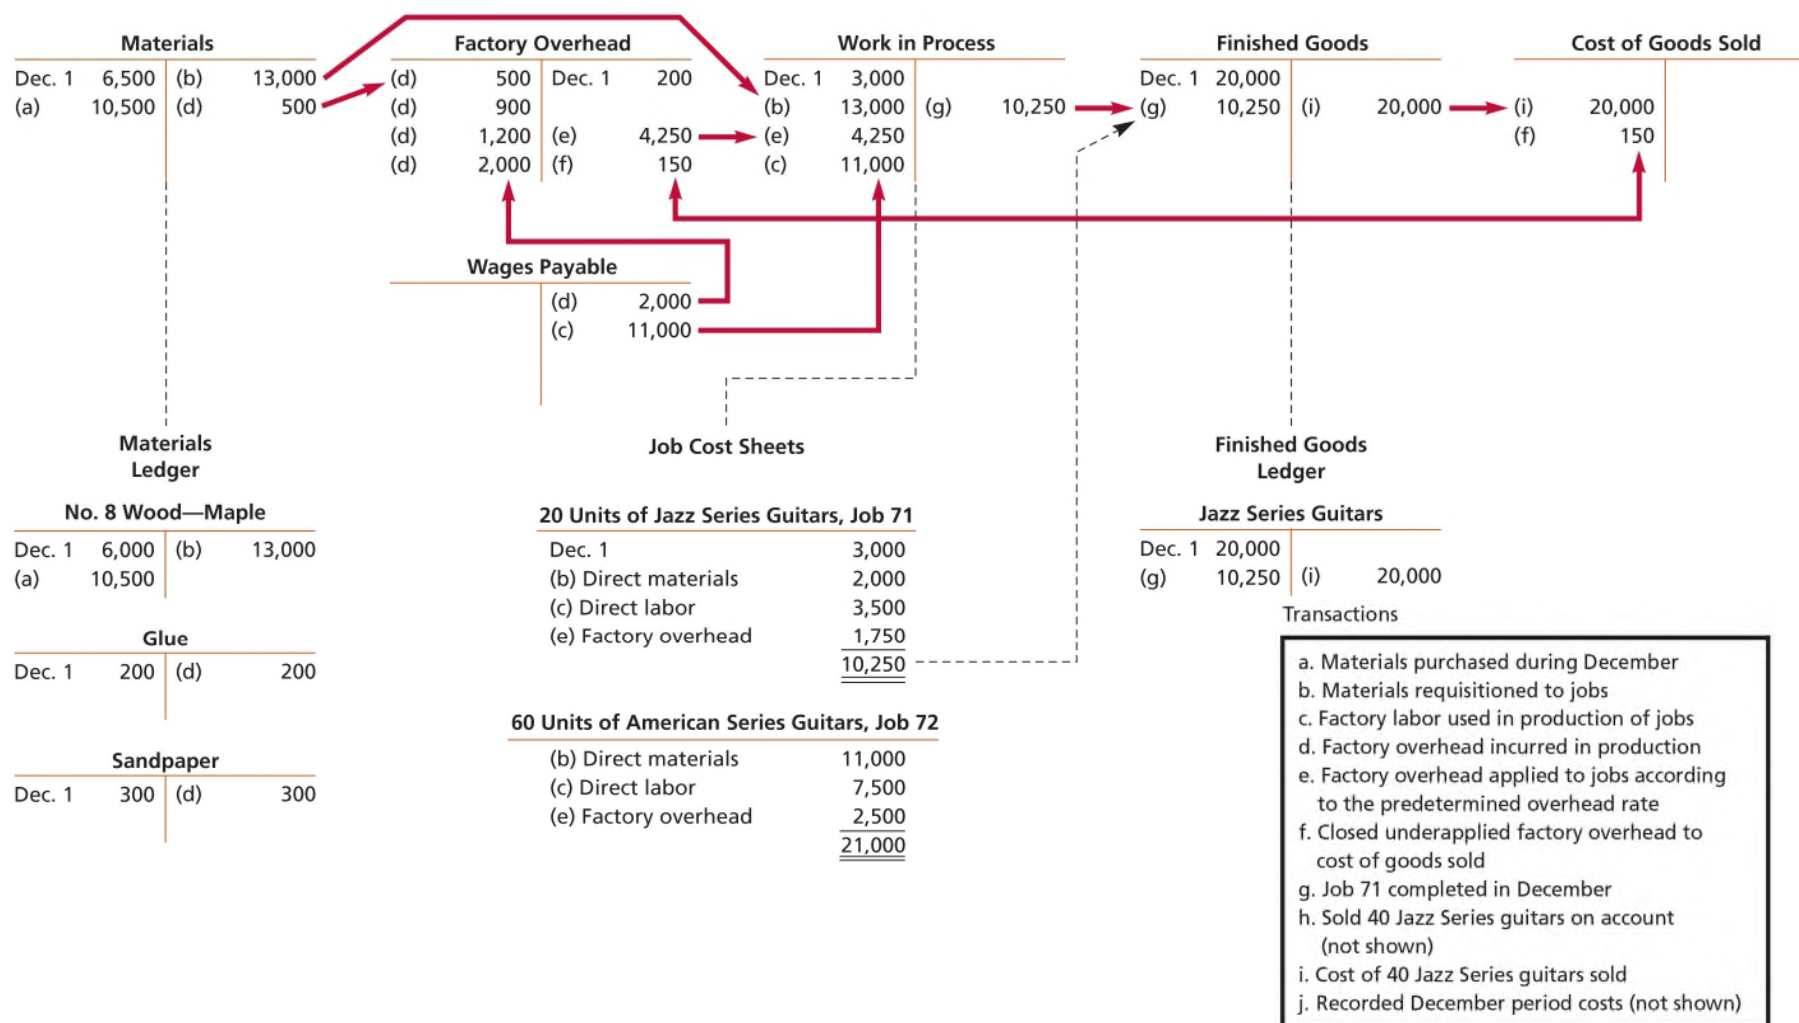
Materials

| | | | |
|---|---|---|---|
| Dec. 1 | 6,500 | (b) | 13,000 |
| (a) | 10,500 | (d) | 500 |

Factory Overhead

| | | | |
|---|---|---|---|
| (d) | 500 | Dec. 1 | 200 |
| (d) | 900 | | |
| (d) | 1,200 | (e) | 4,250 |
| (d) | 2,000 | (f) | 150 |

Work in Process

| | | | |
|---|---|---|---|
| Dec. 1 | 3,000 | | |
| (b) | 13,000 | (g) | 10,250 |
| (e) | 4,250 | | |
| (c) | 11,000 | | |

Finished Goods

| | | | |
|---|---|---|---|
| Dec. 1 | 20,000 | | |
| (g) | 10,250 | (i) | 20,000 |

Cost of Goods Sold

| | | | |
|---|---|---|---|
| (i) | 20,000 | | |
| (f) | 150 | | |

Wages Payable

| | | | |
|---|---|---|---|
| | | (d) | 2,000 |
| | | (c) | 11,000 |

Materials Ledger

No. 8 Wood—Maple

| | | | |
|---|---|---|---|
| Dec. 1 | 6,000 | (b) | 13,000 |
| (a) | 10,500 | | |

Glue

| | | | |
|---|---|---|---|
| Dec. 1 | 200 | (d) | 200 |

Sandpaper

| | | | |
|---|---|---|---|
| Dec. 1 | 300 | (d) | 300 |

Job Cost Sheets

20 Units of Jazz Series Guitars, Job 71

| | |
|---|---|
| Dec. 1 | 3,000 |
| (b) Direct materials | 2,000 |
| (c) Direct labor | 3,500 |
| (e) Factory overhead | 1,750 |
| | 10,250 |

60 Units of American Series Guitars, Job 72

| | |
|---|---|
| (b) Direct materials | 11,000 |
| (c) Direct labor | 7,500 |
| (e) Factory overhead | 2,500 |
| | 21,000 |

Finished Goods Ledger

Jazz Series Guitars

| | | | |
|---|---|---|---|
| Dec. 1 | 20,000 | | |
| (g) | 10,250 | (i) | 20,000 |

Transactions

a. Materials purchased during December
b. Materials requisitioned to jobs
c. Factory labor used in production of jobs
d. Factory overhead incurred in production
e. Factory overhead applied to jobs according to the predetermined overhead rate
f. Closed underapplied factory overhead to cost of goods sold
g. Job 71 completed in December
h. Sold 40 Jazz Series guitars on account (not shown)
i. Cost of 40 Jazz Series guitars sold
j. Recorded December period costs (not shown)